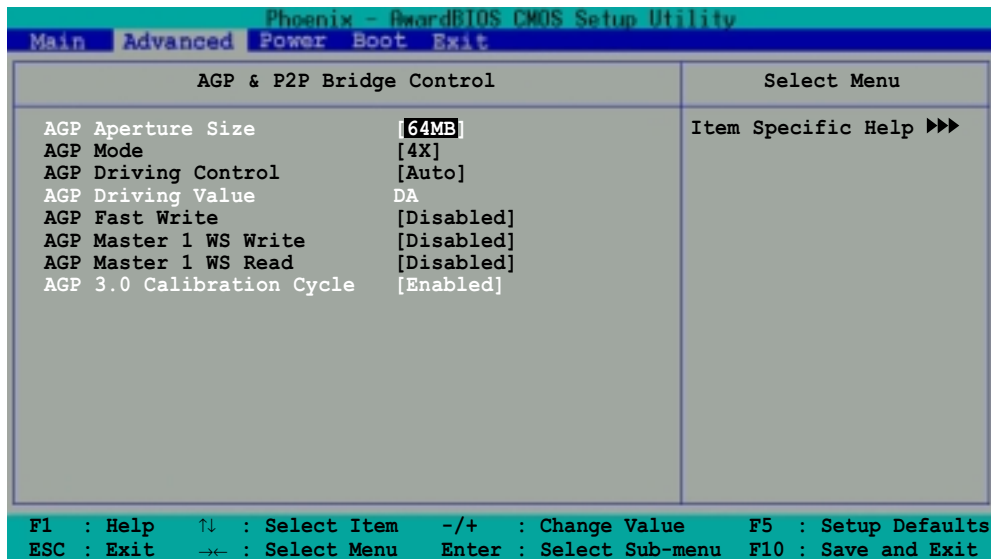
Phoenix - AwardBIOS CMOS Setup Utility

Main Advanced Power Boot Exit

AGP & P2P Bridge Control

Select Menu

| | |
|---|---|
| AGP Aperture Size | [64MB] |
| AGP Mode | [4X] |
| AGP Driving Control | [Auto] |
| AGP Driving Value | DA |
| AGP Fast Write | [Disabled] |
| AGP Master 1 WS Write | [Disabled] |
| AGP Master 1 WS Read | [Disabled] |
| AGP 3.0 Calibration Cycle | [Enabled] |

Item Specific Help ▶▶▶

F1 : Help ↑↓ : Select Item -/+ : Change Value F5 : Setup Defaults
ESC : Exit →← : Select Menu Enter : Select Sub-menu F10 : Save and Exit